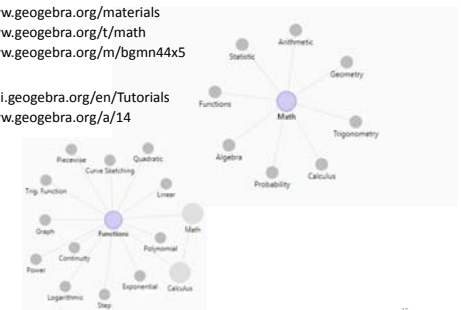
w.geogebra.org/materials
w.geogebra.org/t/math
w.geogebra.org/m/bgmn44x5

i.geogebra.org/en/Tutorials
w.geogebra.org/a/14

Statistic
Arithmetic
Geometry
Functions
Math
Trigonometry
Algebra
Calculus
Probability

Piecewise
Quadratic
Curve Sketching
Trig. Function
Linear
Graph
Functions
Math
Continuity
Polynomial
Power
Exponential
Calculus
Logarithmic
Step